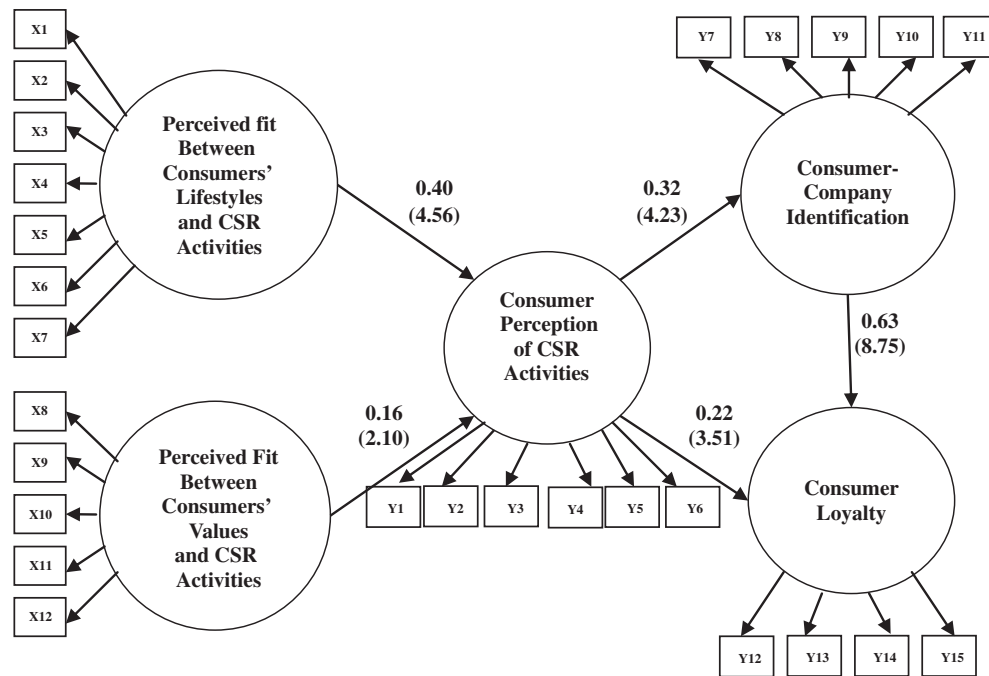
X1

X2

X3

X4

X5

X6

X7

Perceived fit Between Consumers' Lifestyles and CSR Activities

0.40 (4.56)

0.32 (4.23)

Y7

Y8

Y9

Y10

Y11

Consumer-Company Identification

Consumer Perception of CSR Activities

0.63 (8.75)

X8

X9

X10

X11

X12

Perceived Fit Between Consumers' Values and CSR Activities

0.16 (2.10)

0.22 (3.51)

Y1

Y2

Y3

Y4

Y5

Y6

Consumer Loyalty

Y12

Y13

Y14

Y15